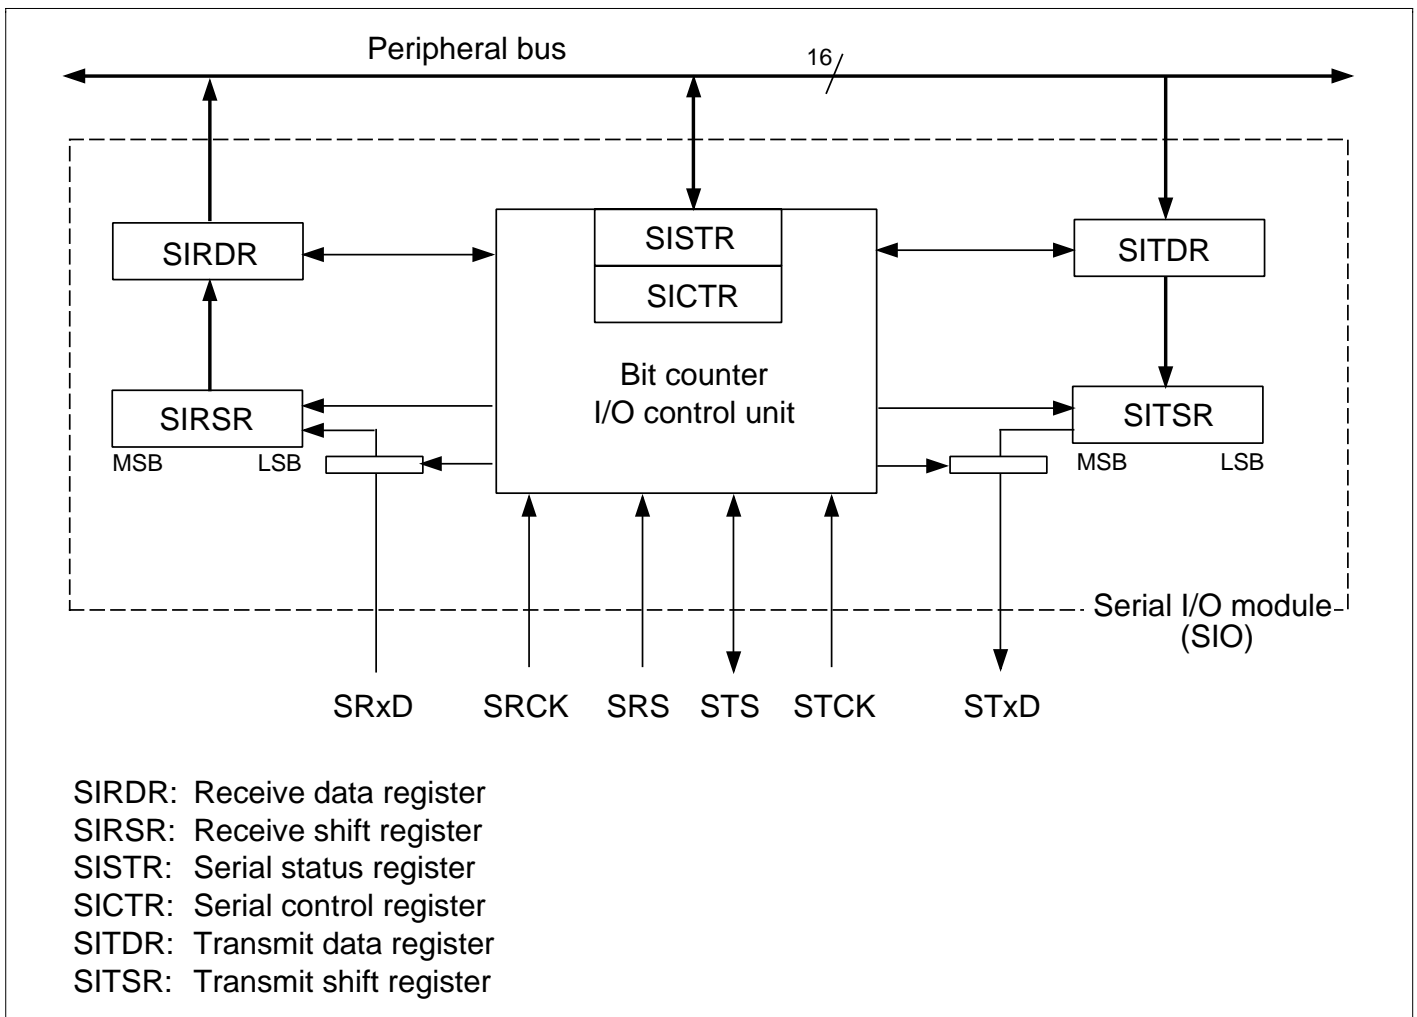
Peripheral bus
16

SIRDR
SISTR
SICTR
SITDR

Bit counter
I/O control unit

SIRSR
MSB LSB
SITSR
MSB LSB

Serial I/O module
(SIO)

SRxD SRCK SRS STS STCK STxD

SIRDR: Receive data register
SIRSR: Receive shift register
SISTR: Serial status register
SICTR: Serial control register
SITDR: Transmit data register
SITSR: Transmit shift register